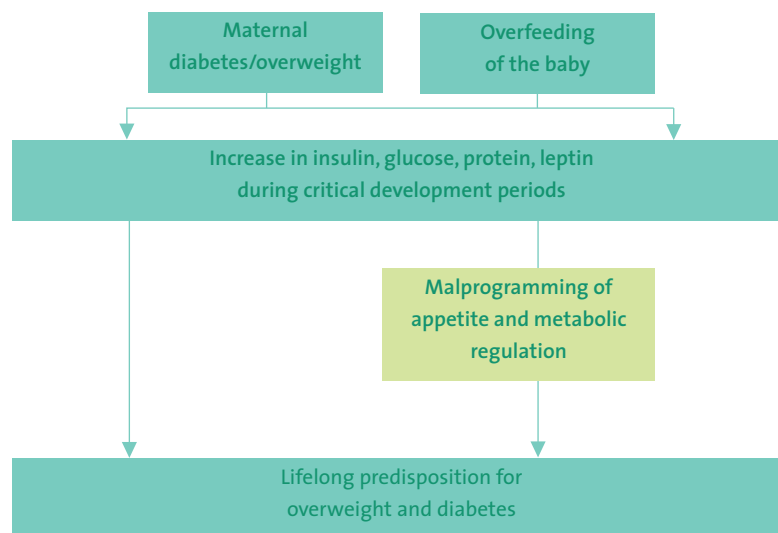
Maternal diabetes/overweight

Overfeeding of the baby

Increase in insulin, glucose, protein, leptin during critical development periods

Malprogramming of appetite and metabolic regulation

Lifelong predisposition for overweight and diabetes